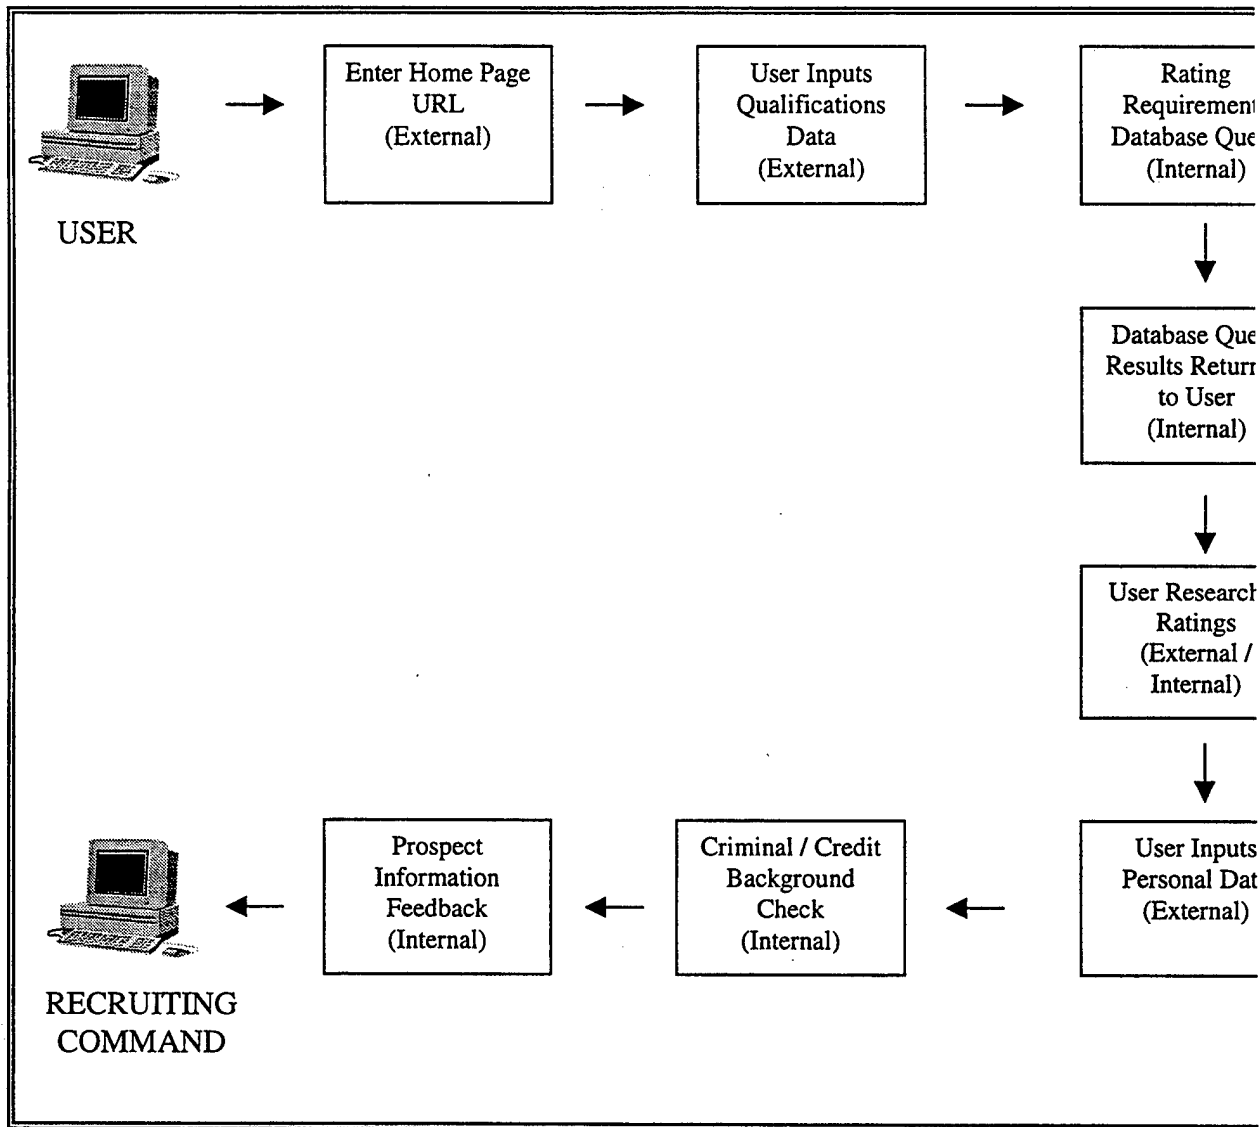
USER

Enter Home Page URL (External)

User Inputs Qualifications Data (External)

Rating Requiremen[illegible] Database Que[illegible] (Internal)

Database Que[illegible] Results Retur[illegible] to User (Internal)

User Research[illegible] Ratings (External / Internal)

User Inputs Personal Dat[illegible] (External)

Criminal / Credit Background Check (Internal)

Prospect Information Feedback (Internal)

RECRUITING COMMAND